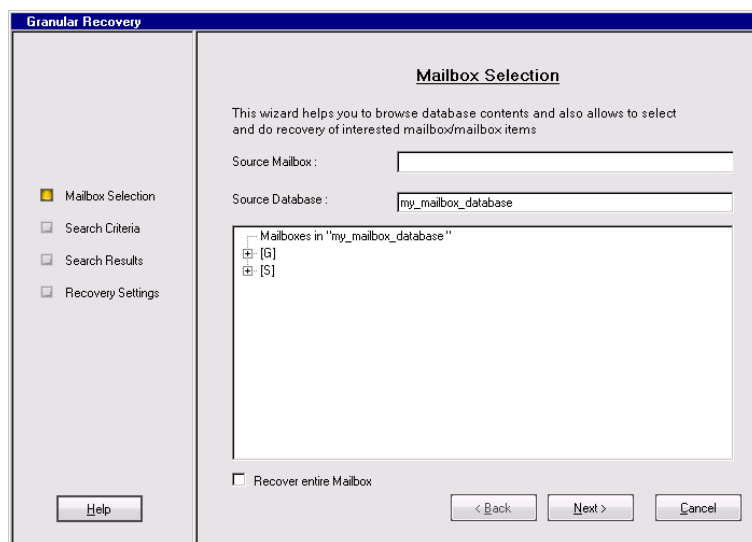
Granular Recovery

Mailbox Selection

Search Criteria

Search Results

Recovery Settings

Help

Mailbox Selection

This wizard helps you to browse database contents and also allows to select and do recovery of interested mailbox/mailbox items

Source Mailbox :

Source Database : my_mailbox_database

Mailboxes in "my_mailbox_database"
[G]
[S]

Recover entire Mailbox

< Back

Next >

Cancel